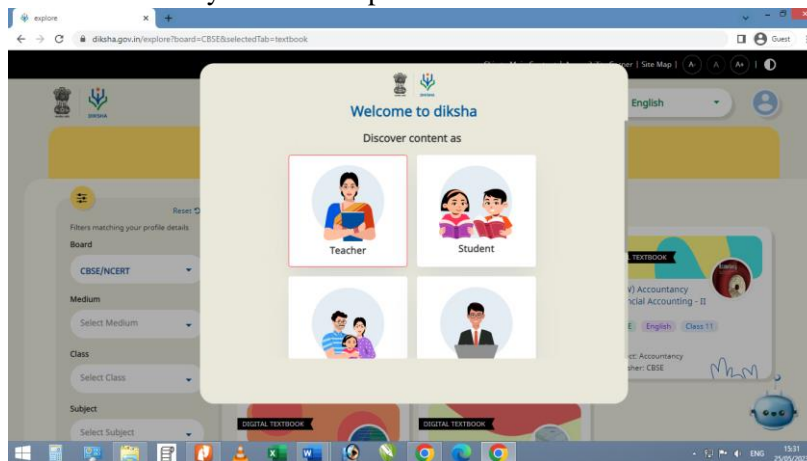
explore
diksha.gov.in/explore?board=CBSE&selectedTab=textbook
Guest
Site Map | A- A A+
English
Welcome to diksha
Discover content as
Teacher
Student
Reset
Filters matching your profile details
Board
CBSE/NCERT
Medium
Select Medium
Class
Select Class
Subject
Select Subject
TEXTBOOK
) Accountancy
ncial Accounting - II
E English Class 11
ct: Accountancy
her: CBSE
DIGITAL TEXTBOOK
DIGITAL TEXTBOOK
ENG
15:31
25/05/202